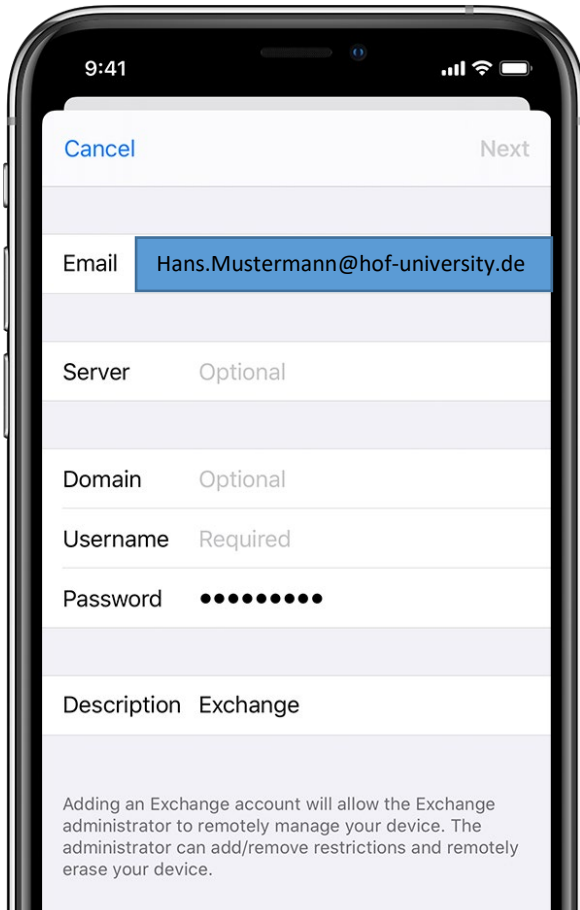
9:41

Cancel

Next

Email Hans.Mustermann@hof-university.de

Server Optional

Domain Optional

Username Required

Password ●●●●●●●●●

Description Exchange

Adding an Exchange account will allow the Exchange administrator to remotely manage your device. The administrator can add/remove restrictions and remotely erase your device.